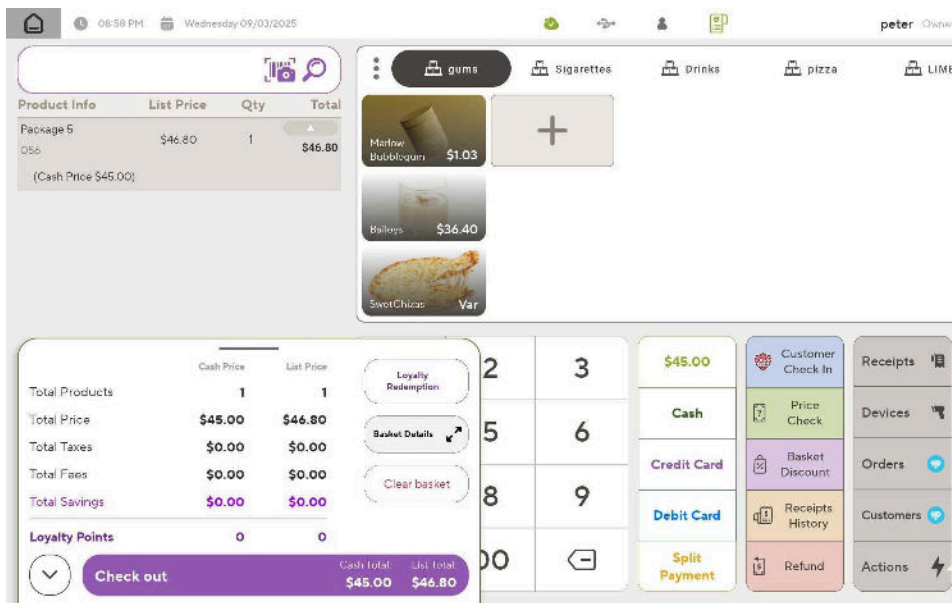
06:58 PM Wednesday 09/03/2025

peter Owne

gums Sigarettes Drinks pizza LIME

| Product Info | List Price | Qty | Total |
|---|---|---|---|
| Package 5 D56 (Cash Price $45.00) | $46.80 | 1 | $46.80 |

Marlow Bubblegum $1.03

Baileys $36.40

SwotChizas Var

+

| | Cash Price | List Price |
|---|---|---|
| Total Products | 1 | 1 |
| Total Price | $45.00 | $46.80 |
| Total Taxes | $0.00 | $0.00 |
| Total Fees | $0.00 | $0.00 |
| Total Savings | $0.00 | $0.00 |
| Loyalty Points | 0 | 0 |

Loyalty Redemption

Basket Details

Clear basket

Check out

Cash total: $45.00

List total: $46.80

2 3 5 6 8 9 00

$45.00

Cash

Credit Card

Debit Card

Split Payment

Customer Check In

Price Check

Basket Discount

Receipts History

Refund

Receipts

Devices

Orders

Customers

Actions